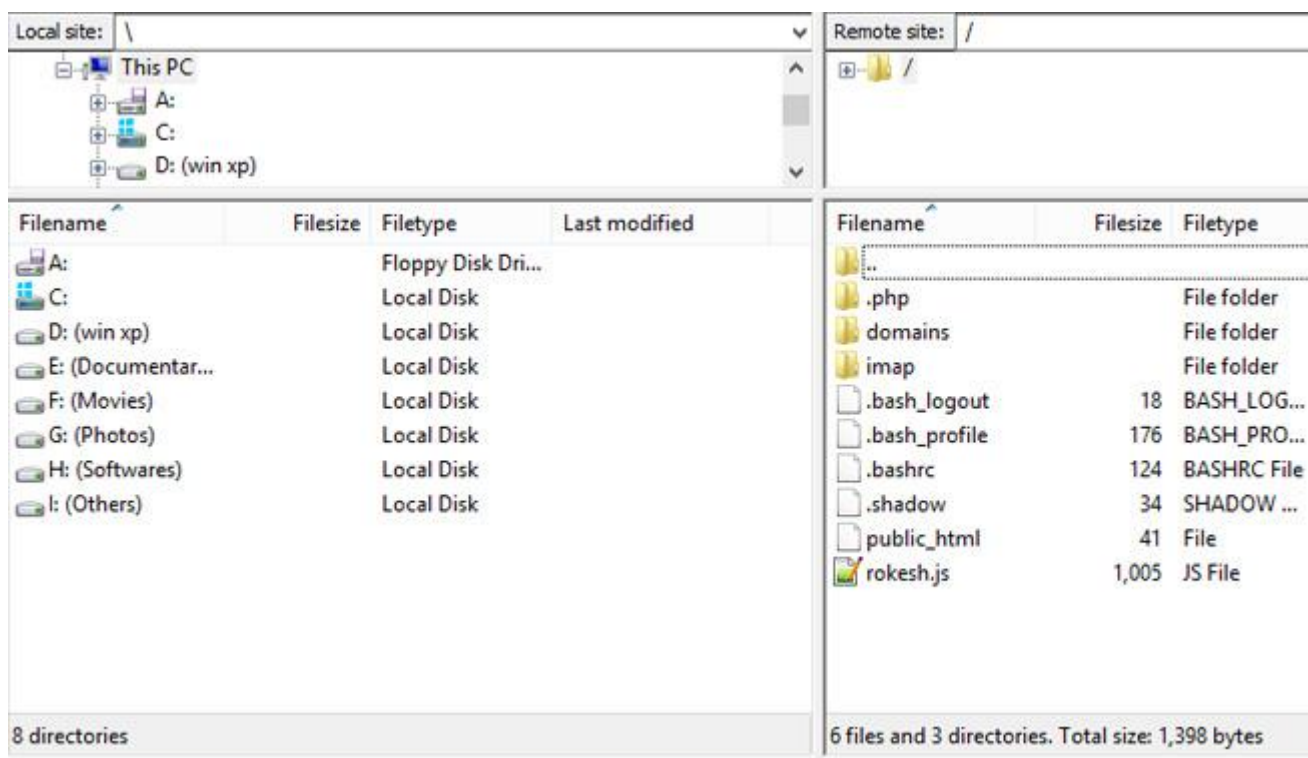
Local site: \

This PC
A:
C:
D: (win xp)

| Filename | Filesize | Filetype | Last modified |
|---|---|---|---|
| A: | | Floppy Disk Dri... | |
| C: | | Local Disk | |
| D: (win xp) | | Local Disk | |
| E: (Documentar... | | Local Disk | |
| F: (Movies) | | Local Disk | |
| G: (Photos) | | Local Disk | |
| H: (Softwares) | | Local Disk | |
| I: (Others) | | Local Disk | |

8 directories

Remote site: /

/

| Filename | Filesize | Filetype |
|---|---|---|
| .. | | |
| .php | | File folder |
| domains | | File folder |
| imap | | File folder |
| .bash_logout | 18 | BASH_LOG... |
| .bash_profile | 176 | BASH_PRO... |
| .bashrc | 124 | BASHRC File |
| .shadow | 34 | SHADOW ... |
| public_html | 41 | File |
| rokesh.js | 1,005 | JS File |

6 files and 3 directories. Total size: 1,398 bytes